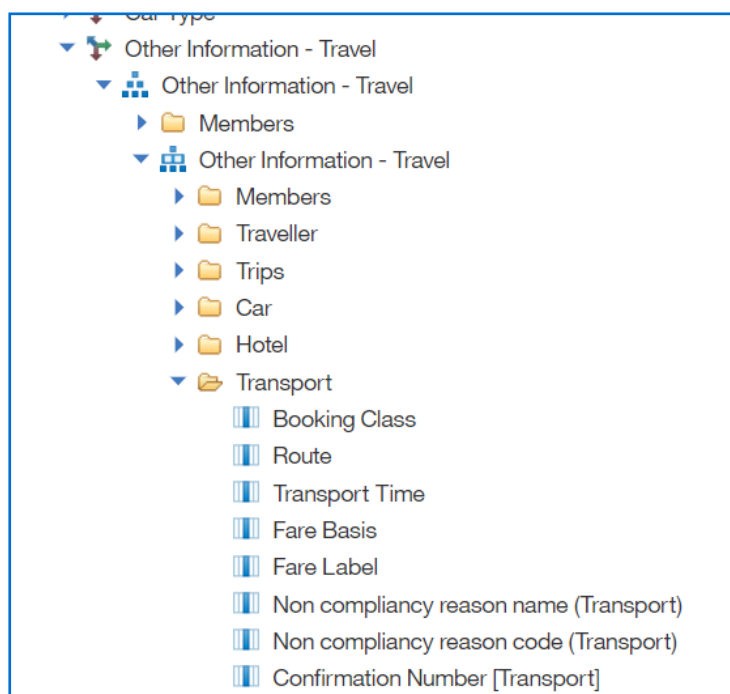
Car Type
Other Information - Travel
Other Information - Travel
Members
Other Information - Travel
Members
Traveller
Trips
Car
Hotel
Transport
Booking Class
Route
Transport Time
Fare Basis
Fare Label
Non compliancy reason name (Transport)
Non compliancy reason code (Transport)
Confirmation Number [Transport]